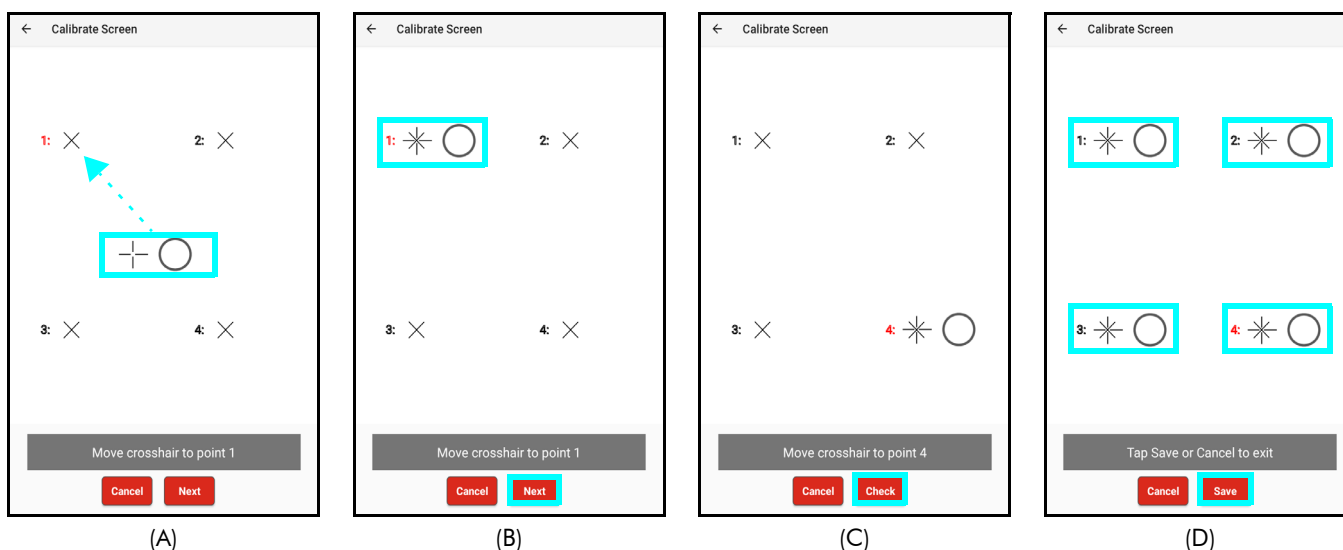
← Calibrate Screen

1: 2:

3: 4:

Move crosshair to point 1

Cancel Next

(A)

← Calibrate Screen

1: 2:

3: 4:

Move crosshair to point 1

Cancel Next

(B)

← Calibrate Screen

1: 2:

3: 4:

Move crosshair to point 4

Cancel Check

(C)

← Calibrate Screen

1: 2:

3: 4:

Tap Save or Cancel to exit

Cancel Save

(D)